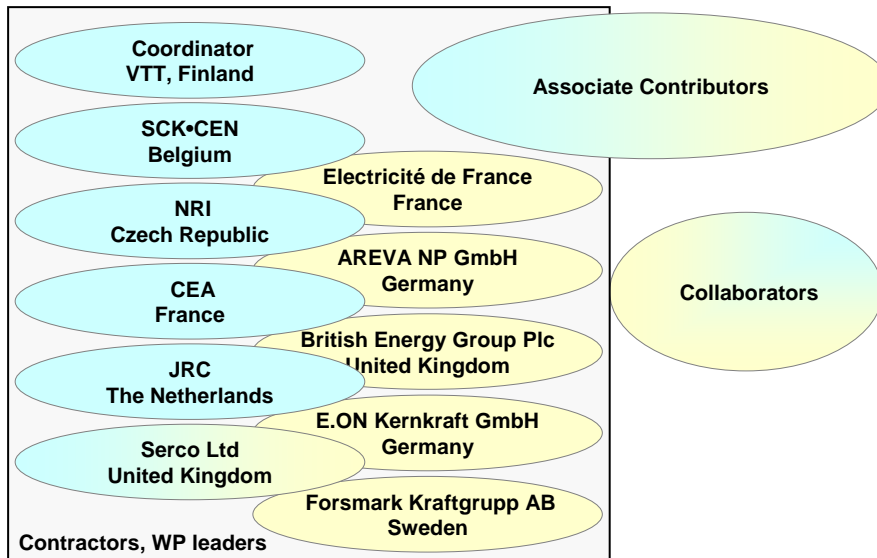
Coordinator
VTT, Finland

Associate Contributors

SCK•CEN
Belgium

Electricité de France
France

NRI
Czech Republic

AREVA NP GmbH
Germany

CEA
France

Collaborators

British Energy Group Plc
United Kingdom

JRC
The Netherlands

E.ON Kernkraft GmbH
Germany

Serco Ltd
United Kingdom

Forsmark Kraftgrupp AB
Sweden

Contractors, WP leaders